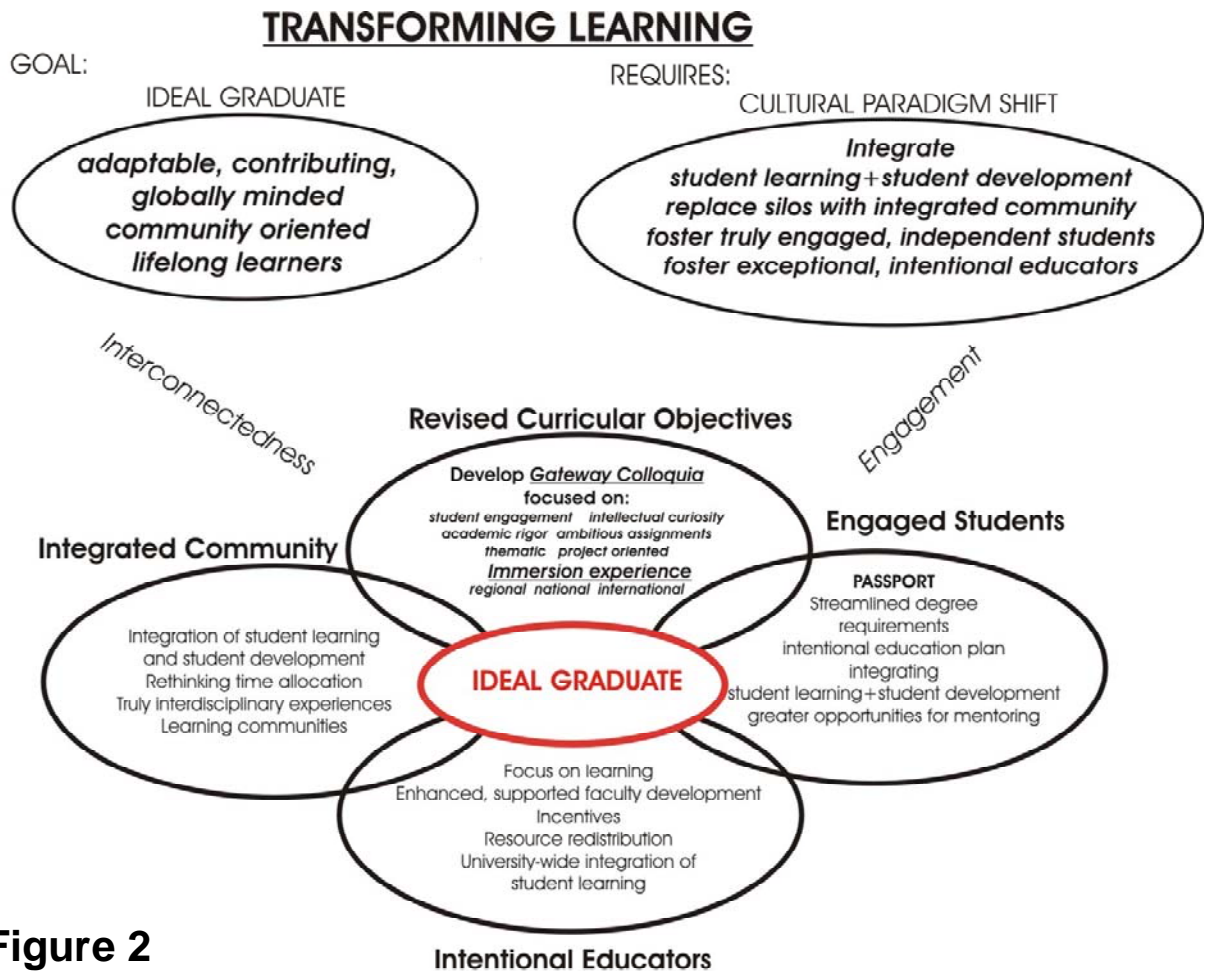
TRANSFORMING LEARNING

GOAL:

IDEAL GRADUATE

adaptable, contributing, globally minded community oriented lifelong learners

REQUIRES:

CULTURAL PARADIGM SHIFT

Integrate
student learning+student development
replace silos with integrated community
foster truly engaged, independent students
foster exceptional, intentional educators

Interconnectedness

Engagement

Revised Curricular Objectives

Develop Gateway Colloquia
focused on:
student engagement intellectual curiosity
academic rigor ambitious assignments
thematic project oriented
Immersion experience
regional national international

Integrated Community

Integration of student learning and student development
Rethinking time allocation
Truly interdisciplinary experiences
Learning communities

Engaged Students

PASSPORT
Streamlined degree requirements
intentional education plan integrating
student learning+student development
greater opportunities for mentoring

IDEAL GRADUATE

Focus on learning
Enhanced, supported faculty development
Incentives
Resource redistribution
University-wide integration of student learning

Intentional Educators

Figure 2